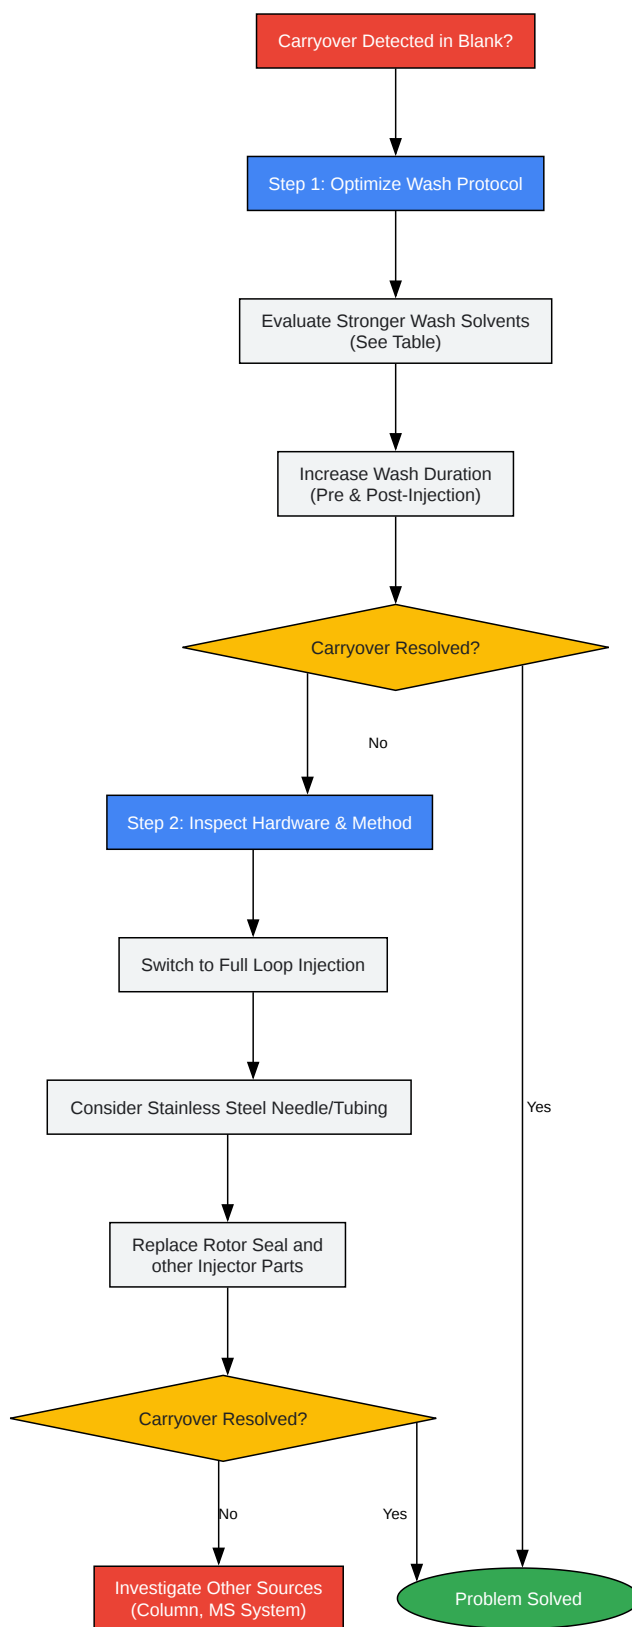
Carryover Detected in Blank?

Step 1: Optimize Wash Protocol

Evaluate Stronger Wash Solvents (See Table)

Increase Wash Duration (Pre & Post-Injection)

Carryover Resolved?

No

Step 2: Inspect Hardware & Method

Switch to Full Loop Injection

Consider Stainless Steel Needle/Tubing

Yes

Replace Rotor Seal and other Injector Parts

Carryover Resolved?

No

Yes

Investigate Other Sources (Column, MS System)

Problem Solved